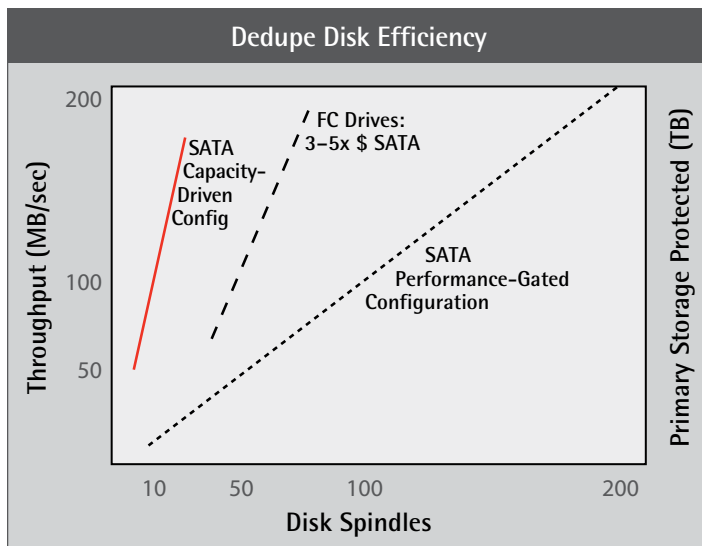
Dedupe Disk Efficiency

Throughput (MB/sec)

200

100

50

SATA Capacity-Driven Config

FC Drives: 3–5x $ SATA

SATA Performance-Gated Configuration

Primary Storage Protected (TB)

10

50

100

200

Disk Spindles